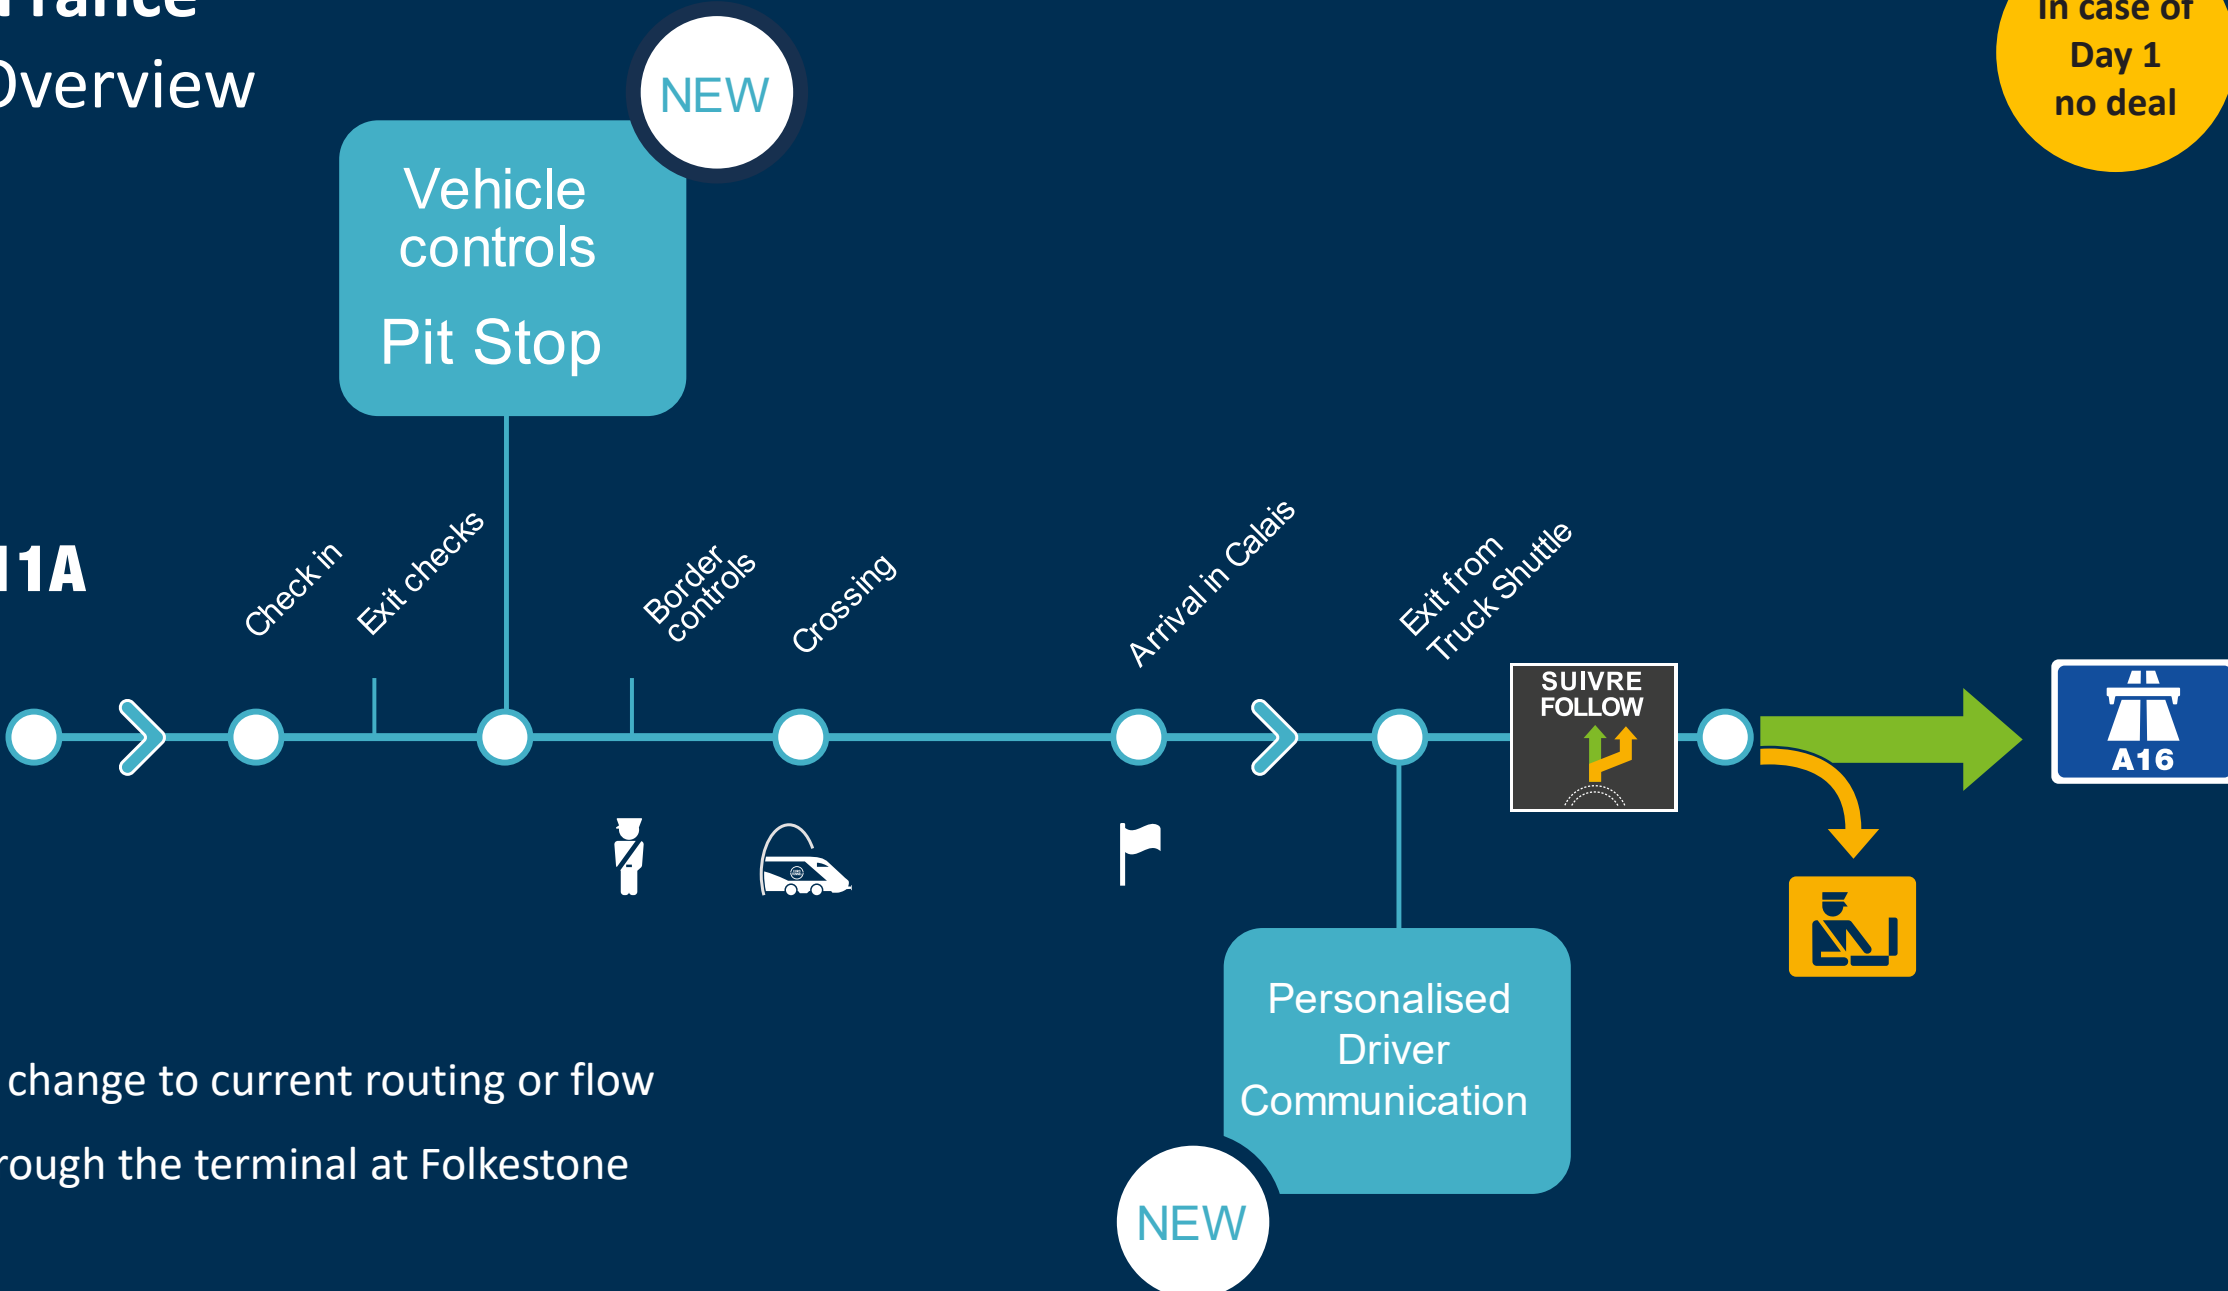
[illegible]rance
Overview

NEW

Vehicle controls

Pit Stop

In case of Day 1 no deal

11A

Check in

Exit checks

Border controls

Crossing

Arrival in Calais

Exit from Truck Shuttle

SUIVRE
FOLLOW

A16

Personalised Driver Communication

NEW

change to current routing or flow

rough the terminal at Folkestone